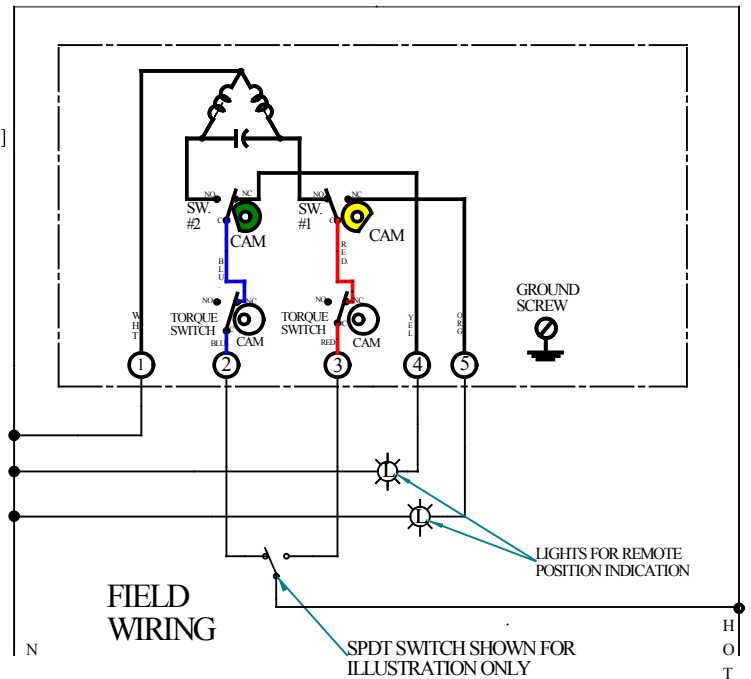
NO NC
SW. #2
C
CAM
NO NC
SW. #1
C
CAM
B L U
R E D
NO NC
TORQUE SWITCH
C
BLU
CAM
NO NC
TORQUE SWITCH
C
RED
CAM
W H T
Y E L
O R G
GROUND SCREW
1
2
3
4
5
L
L
LIGHTS FOR REMOTE POSITION INDICATION
FIELD WIRING
N
H O T
SPDT SWITCH SHOWN FOR ILLUSTRATION ONLY